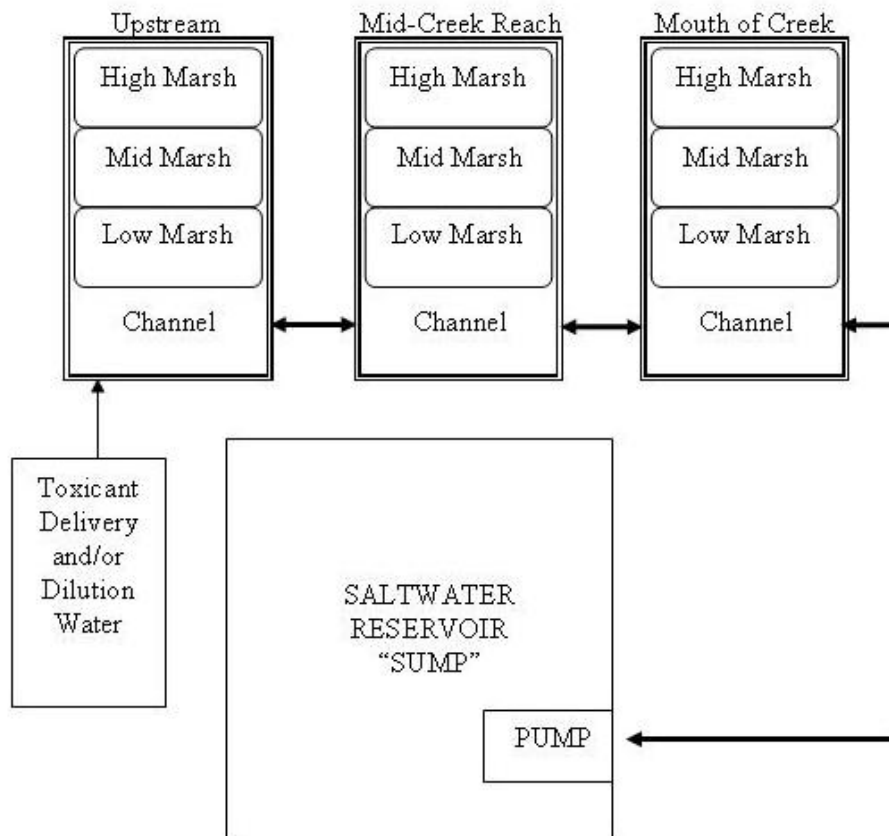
Upstream

High Marsh

Mid Marsh

Low Marsh

Channel

Mid-Creek Reach

High Marsh

Mid Marsh

Low Marsh

Channel

Mouth of Creek

High Marsh

Mid Marsh

Low Marsh

Channel

Toxicant Delivery and/or Dilution Water

SALTWATER RESERVOIR "SUMP"

PUMP